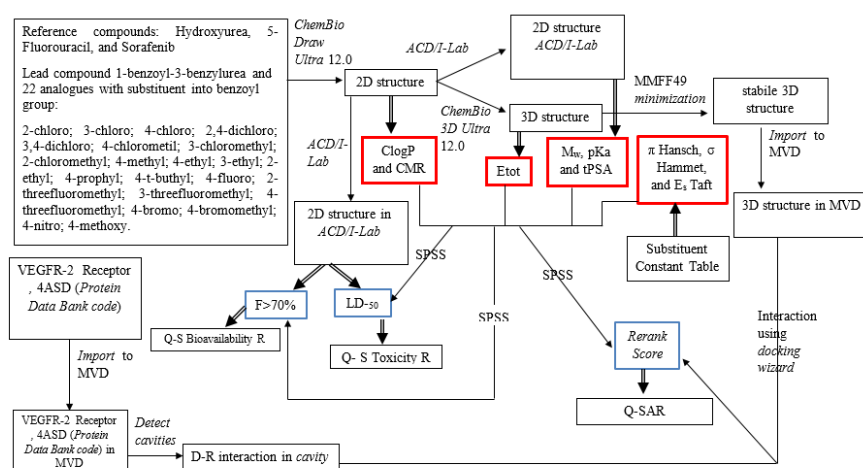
Reference compounds: Hydroxyurea, 5-Fluorouracil, and Sorafenib

Lead compound 1-benzoyl-3-benzylurea and 22 analogues with substituent into benzoyl group:

2-chloro; 3-chloro; 4-chloro; 2,4-dichloro; 3,4-dichloro; 4-chlorometil; 3-chloromethyl; 2-chloromethyl; 4-methyl; 4-ethyl; 3-ethyl; 2-ethyl; 4-prophyl; 4-t-buthyl; 4-fluoro; 2-threefluoromethyl; 3-threefluoromethyl; 4-threefluoromethyl; 4-bromo; 4-bromomethyl; 4-nitro; 4-methoxy.

ChemBio Draw Ultra 12.0

2D structure

ACD/I-Lab

2D structure ACD/I-Lab

MMFF49 minimization

stabile 3D structure

ChemBio 3D Ultra 12.0

3D structure

ACD/I-Lab

ClogP and CMR

Etot

M$_W$, pKa and tPSA

π Hansch, σ Hammet, and E$_s$ Taft

Import to MVD

3D structure in MVD

2D structure in ACD/I-Lab

Substituent Constant Table

SPSS

SPSS

SPSS

VEGFR-2 Receptor, 4ASD (Protein Data Bank code)

F>70%

LD-$_{50}$

Q-S Bioavailability R

Q- S Toxicity R

Rerank Score

Interaction using docking wizard

Import to MVD

Q-SAR

VEGFR-2 Receptor, 4ASD (Protein Data Bank code) in MVD

Detect cavities

D-R interaction in cavity